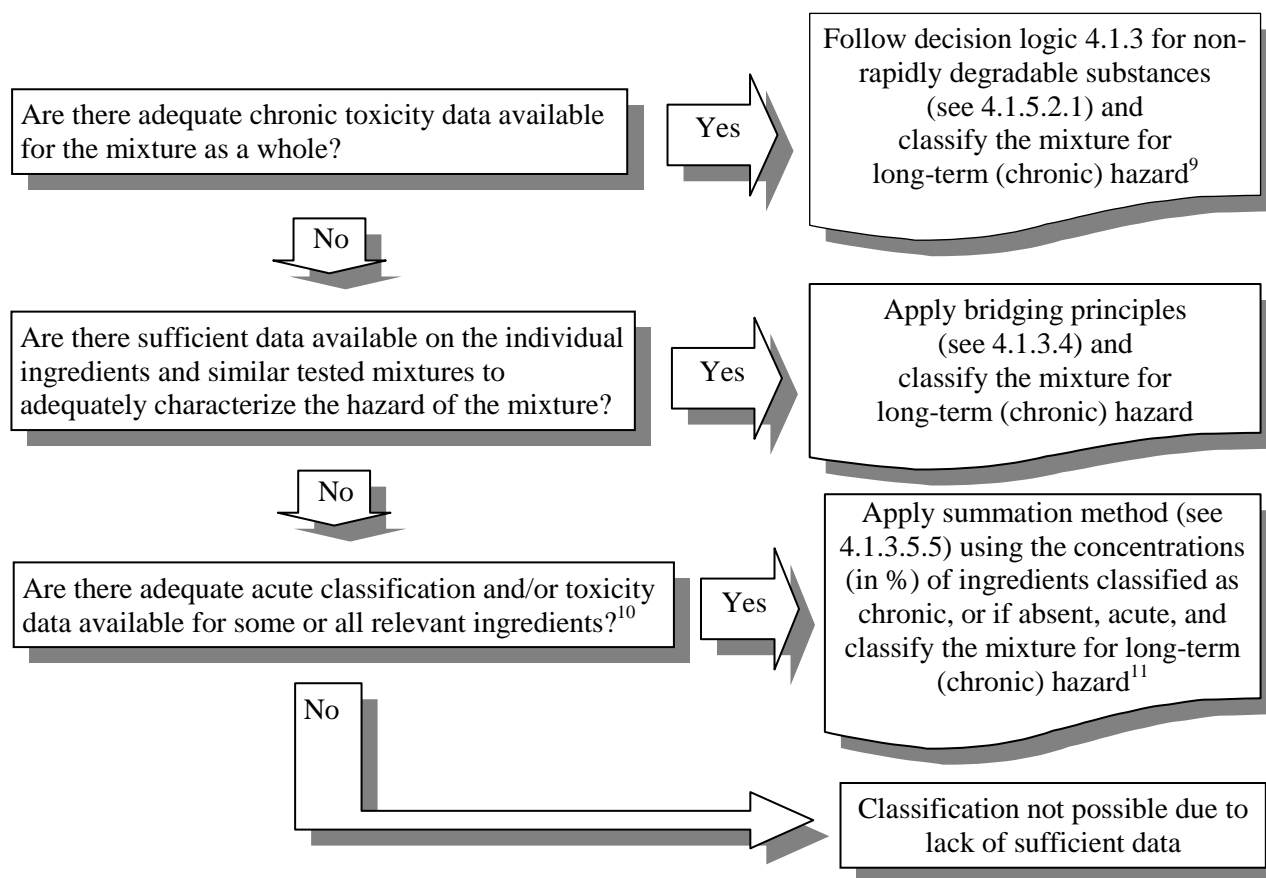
Are there adequate chronic toxicity data available for the mixture as a whole?

Yes

Follow decision logic 4.1.3 for non-rapidly degradable substances (see 4.1.5.2.1) and classify the mixture for long-term (chronic) hazard$^9$

No

Are there sufficient data available on the individual ingredients and similar tested mixtures to adequately characterize the hazard of the mixture?

Yes

Apply bridging principles (see 4.1.3.4) and classify the mixture for long-term (chronic) hazard

No

Are there adequate acute classification and/or toxicity data available for some or all relevant ingredients?$^{10}$

Yes

Apply summation method (see 4.1.3.5.5) using the concentrations (in %) of ingredients classified as chronic, or if absent, acute, and classify the mixture for long-term (chronic) hazard$^{11}$

No

Classification not possible due to lack of sufficient data